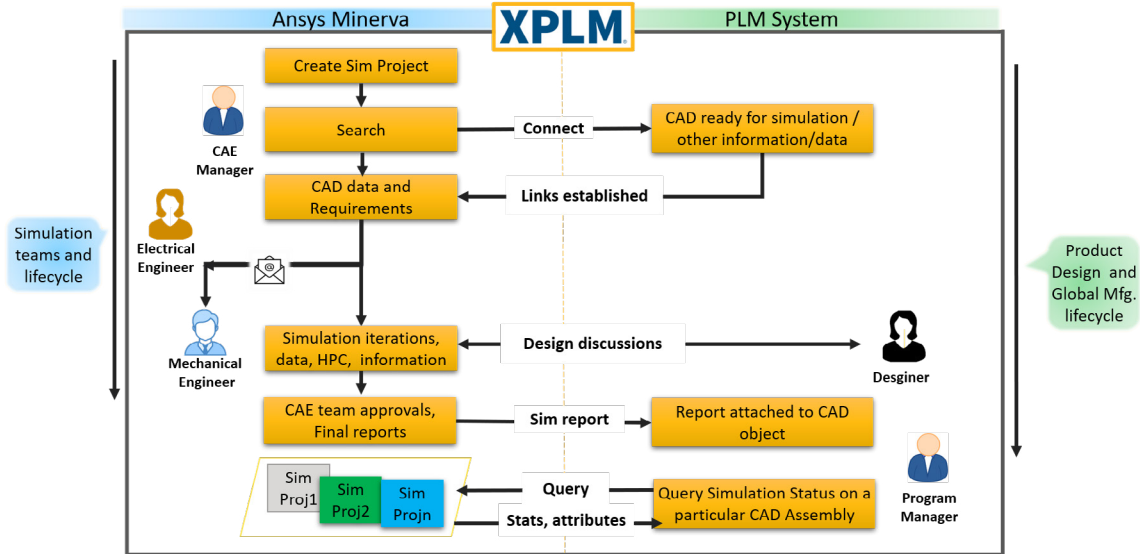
Ansys Minerva

XPLM

PLM System

Create Sim Project

CAE Manager

Search

Connect

CAD ready for simulation / other information/data

CAD data and Requirements

Links established

Simulation teams and lifecycle

Electrical Engineer

Product Design and Global Mfg. lifecycle

Mechanical Engineer

Simulation iterations, data, HPC, information

Design discussions

Desginer

CAE team approvals, Final reports

Sim report

Report attached to CAD object

Program Manager

Sim Proj1

Sim Proj2

Sim Projn

Query

Query Simulation Status on a particular CAD Assembly

Stats, attributes